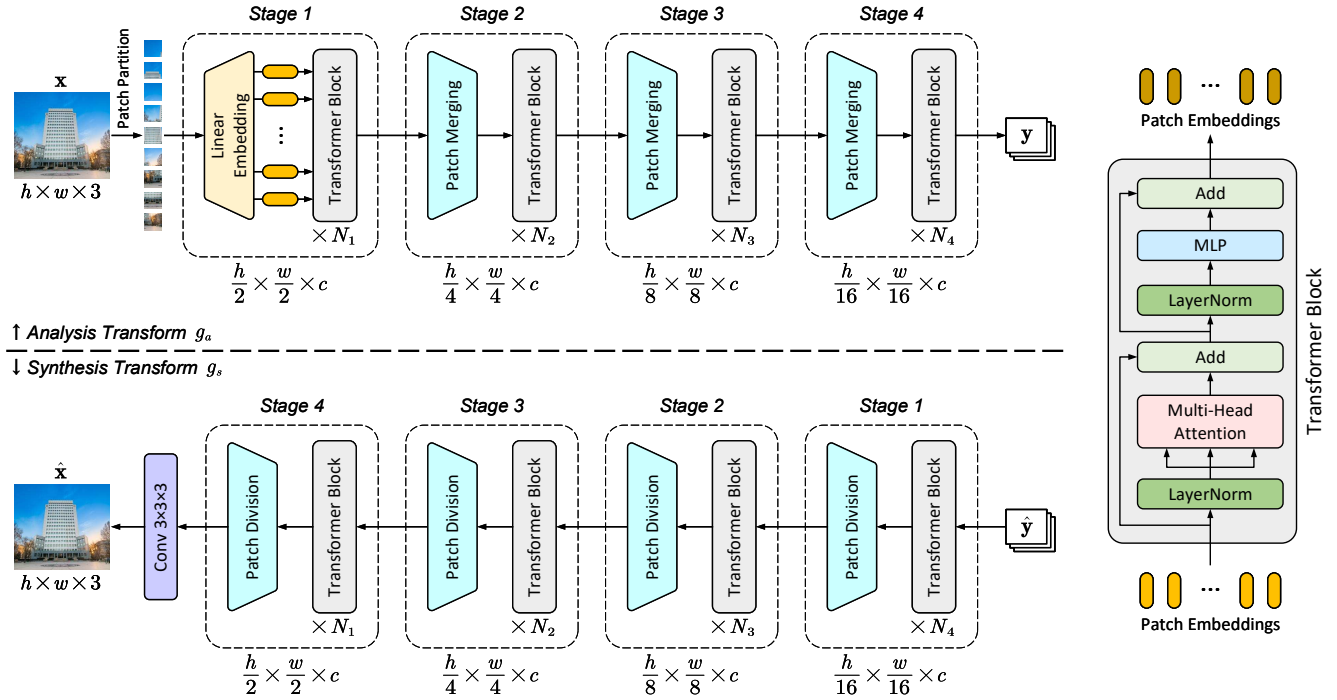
Stage 1

Stage 2

Stage 3

Stage 4

$\mathbf{x}$

Patch Partition

Linear Embedding

⋮

Transformer Block

$\times N_1$

Patch Merging

Transformer Block

$\times N_2$

Patch Merging

Transformer Block

$\times N_3$

Patch Merging

Transformer Block

$\times N_4$

$\mathbf{y}$

$h \times w \times 3$

$\frac{h}{2} \times \frac{w}{2} \times c$

$\frac{h}{4} \times \frac{w}{4} \times c$

$\frac{h}{8} \times \frac{w}{8} \times c$

$\frac{h}{16} \times \frac{w}{16} \times c$

↑ Analysis Transform $g_a$

↓ Synthesis Transform $g_s$

Stage 4

Stage 3

Stage 2

Stage 1

$\hat{\mathbf{x}}$

Conv 3×3×3

Patch Division

Transformer Block

$\times N_1$

Patch Division

Transformer Block

$\times N_2$

Patch Division

Transformer Block

$\times N_3$

Patch Division

Transformer Block

$\times N_4$

$\hat{\mathbf{y}}$

$h \times w \times 3$

$\frac{h}{2} \times \frac{w}{2} \times c$

$\frac{h}{4} \times \frac{w}{4} \times c$

$\frac{h}{8} \times \frac{w}{8} \times c$

$\frac{h}{16} \times \frac{w}{16} \times c$

...

Patch Embeddings

Add

MLP

LayerNorm

Add

Multi-Head Attention

LayerNorm

Transformer Block

...

Patch Embeddings